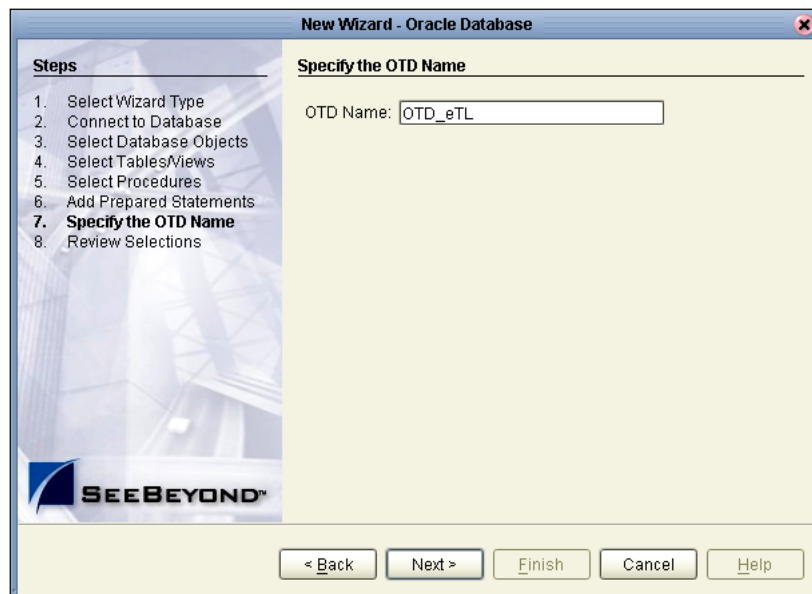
New Wizard - Oracle Database

Steps

1. Select Wizard Type
2. Connect to Database
3. Select Database Objects
4. Select Tables/Views
5. Select Procedures
6. Add Prepared Statements
7. Specify the OTD Name
8. Review Selections

SEEBEYOND™

Specify the OTD Name

OTD Name: OTD_eTL

< Back | Next > | Finish | Cancel | Help